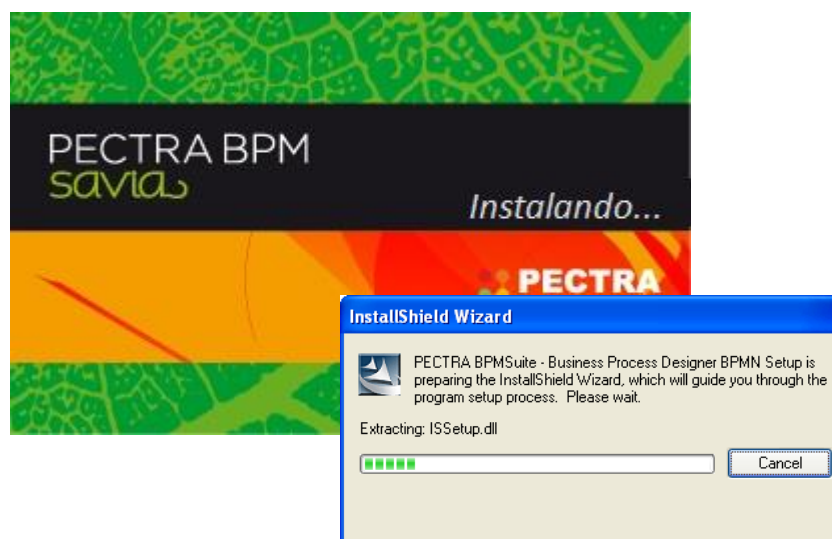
PECTRA BPM
savia

Instalando...

PECTRA

InstallShield Wizard

PECTRA BPMSuite - Business Process Designer BPMN Setup is preparing the InstallShield Wizard, which will guide you through the program setup process. Please wait.

Extracting: ISSetup.dll

Cancel